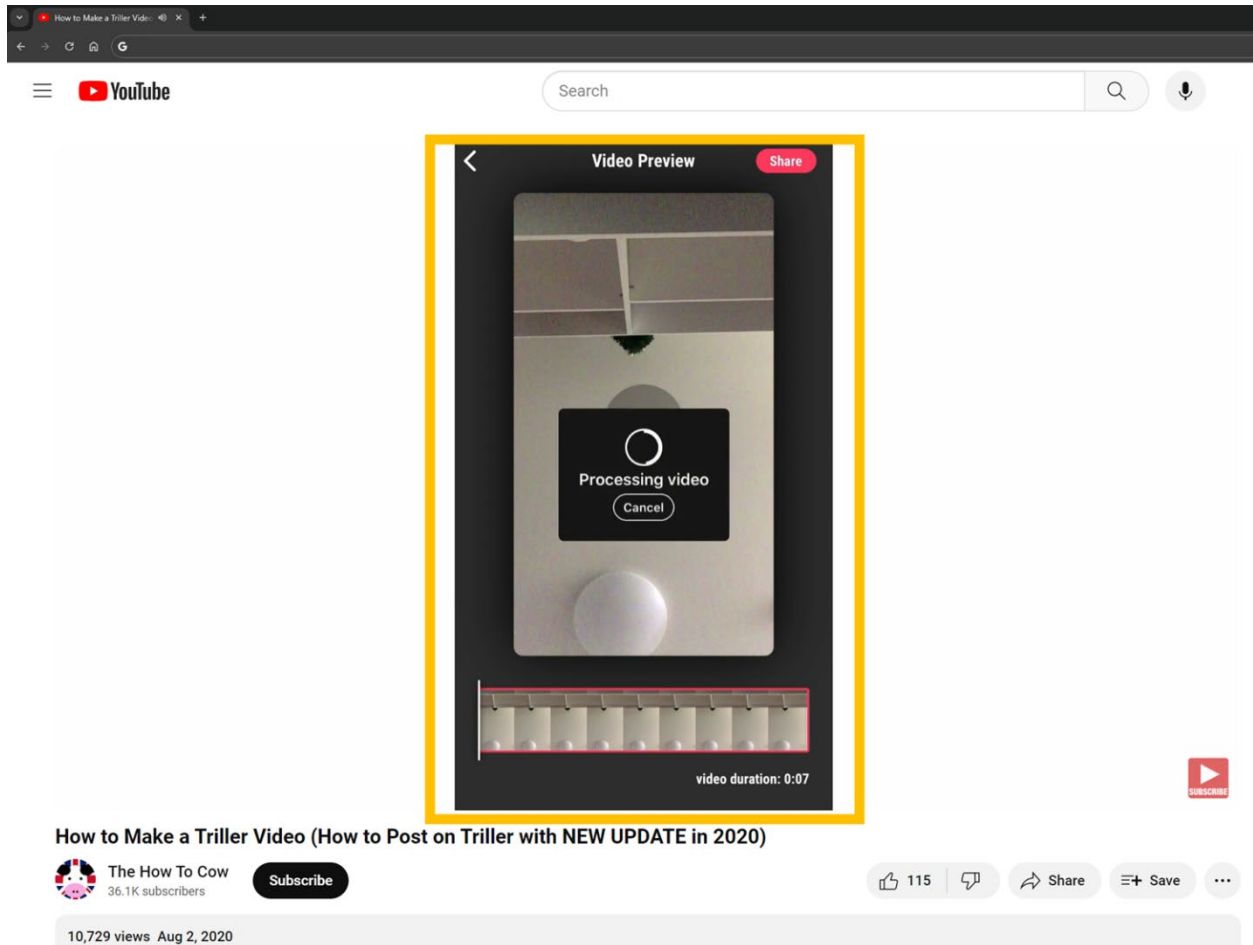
How to Make a Triller Video

YouTube

Search

Video Preview

Share

Processing video

Cancel

video duration: 0:07

SUBSCRIBE

How to Make a Triller Video (How to Post on Triller with NEW UPDATE in 2020)

The How To Cow
36.1K subscribers

Subscribe

115

Share

Save

10,729 views Aug 2, 2020